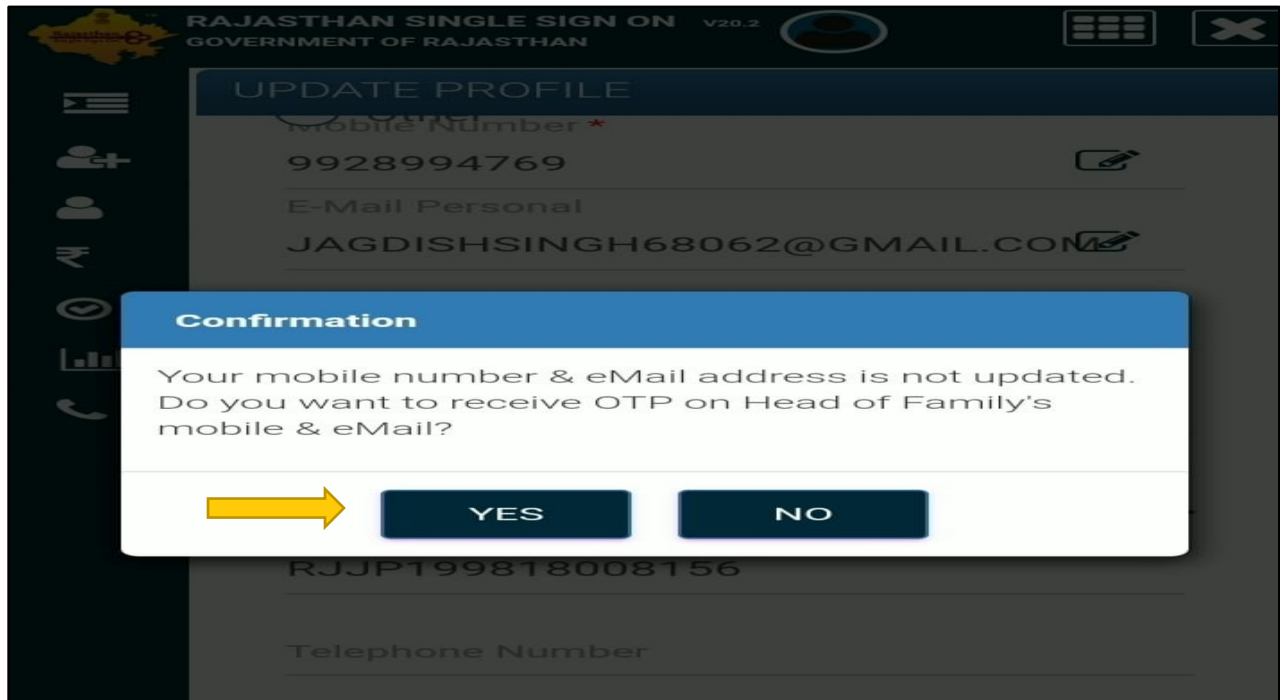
RAJASTHAN SINGLE SIGN ON V20.2
GOVERNMENT OF RAJASTHAN

UPDATE PROFILE

Mobile Number *
9928994769

E-Mail Personal
JAGDISHSINGH68062@GMAIL.COM

Confirmation

Your mobile number & eMail address is not updated. Do you want to receive OTP on Head of Family's mobile & eMail?

YES NO

RJJP199818008156

Telephone Number